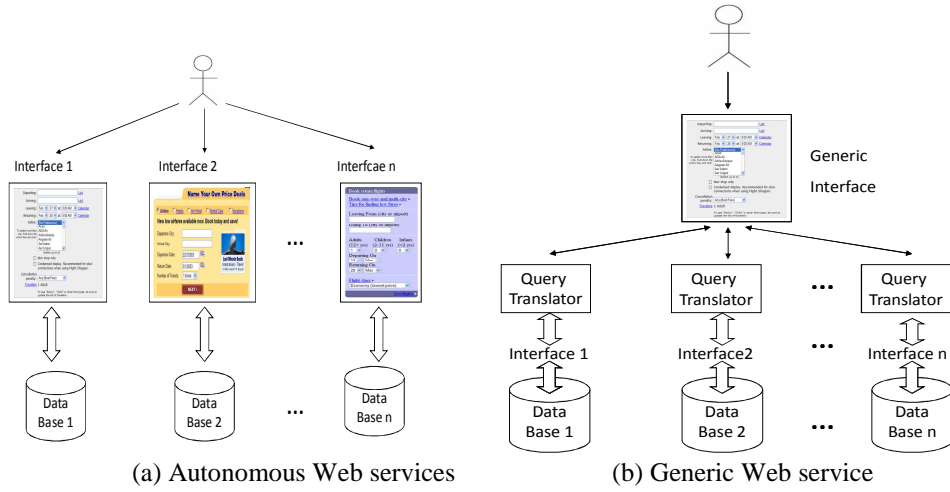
Interface 1

Interface 2

Name Your Own Price Deals

...

Interfcae n

Book round-trip flight

Data Base 1

Data Base 2

...

Data Base n

(a) Autonomous Web services

Generic Interface

Query Translator

Query Translator

...

Query Translator

Interface 1

Interface2

...

Interface n

Data Base 1

Data Base 2

...

Data Base n

(b) Generic Web service